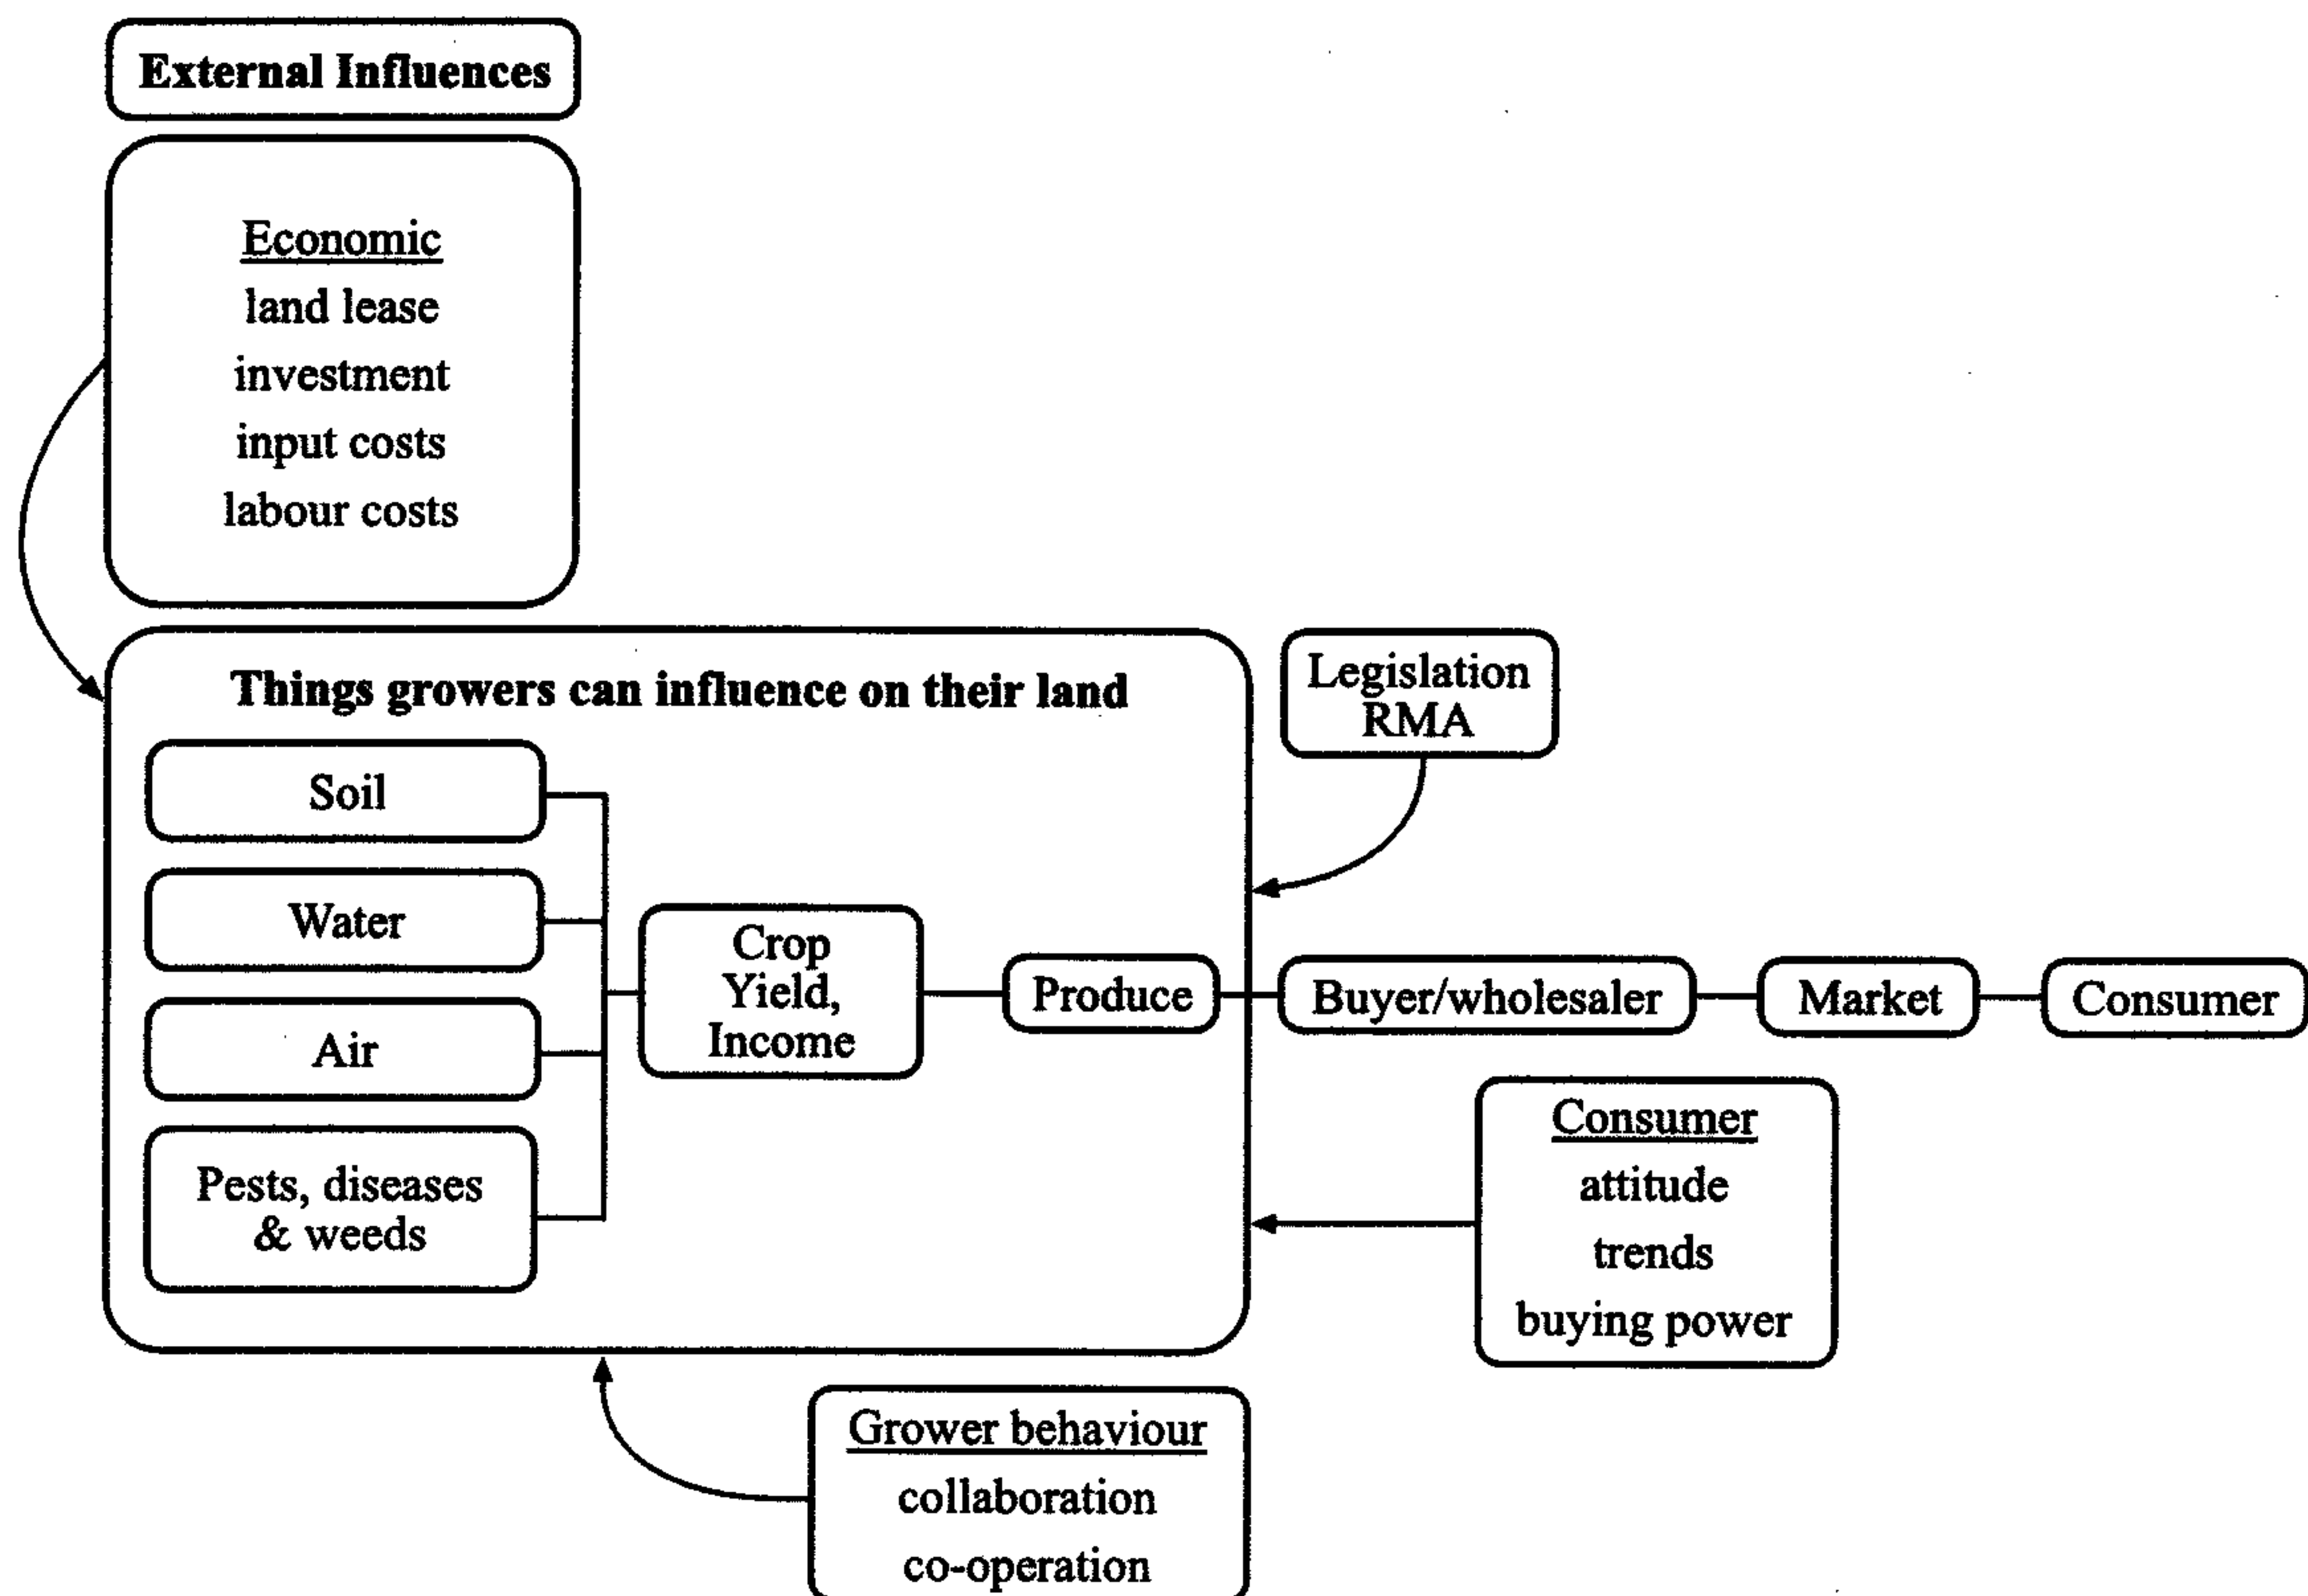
External Influences

Economic
land lease
investment
input costs
labour costs

Things growers can influence on their land

Soil

Water

Air

Pests, diseases & weeds

Crop Yield, Income

Produce

Legislation RMA

Buyer/wholesaler

Market

Consumer

Consumer
attitude
trends
buying power

Grower behaviour
collaboration
co-operation